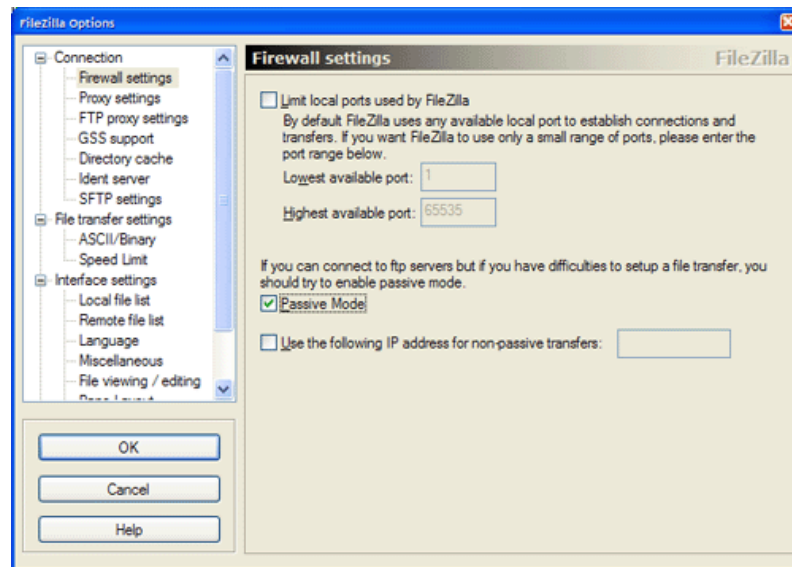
FileZilla Options

Connection
Firewall settings
Proxy settings
FTP proxy settings
GSS support
Directory cache
Ident server
SFTP settings
File transfer settings
ASCII/Binary
Speed Limit
Interface settings
Local file list
Remote file list
Language
Miscellaneous
File viewing / editing
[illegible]

OK
Cancel
Help

Firewall settings
FileZilla

Limit local ports used by FileZilla
By default FileZilla uses any available local port to establish connections and transfers. If you want FileZilla to use only a small range of ports, please enter the port range below.
Lowest available port: 1
Highest available port: 65535

If you can connect to ftp servers but if you have difficulties to setup a file transfer, you should try to enable passive mode.
Passive Mode

Use the following IP address for non-passive transfers: